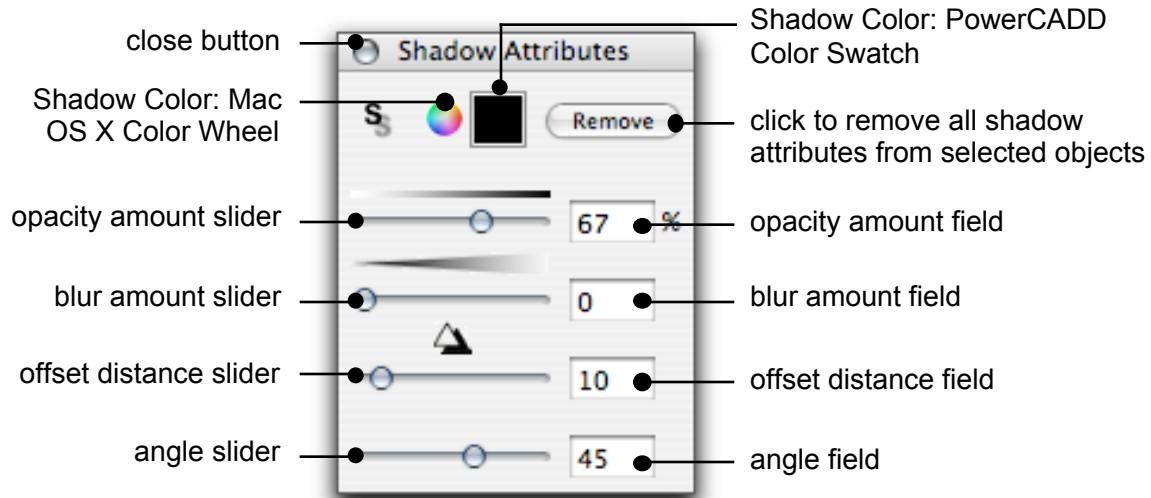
close button

Shadow Attributes

Shadow Color: PowerCADD Color Swatch

Shadow Color: Mac OS X Color Wheel

S

Remove

click to remove all shadow attributes from selected objects

opacity amount slider

67 %

opacity amount field

blur amount slider

0

blur amount field

offset distance slider

10

offset distance field

angle slider

45

angle field